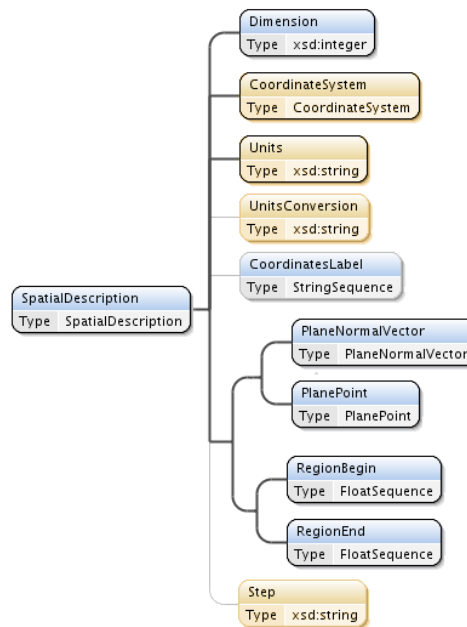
SpatialDescription
Type SpatialDescription

Dimension
Type xsd:integer

CoordinateSystem
Type CoordinateSystem

Units
Type xsd:string

UnitsConversion
Type xsd:string

CoordinatesLabel
Type StringSequence

PlaneNormalVector
Type PlaneNormalVector

PlanePoint
Type PlanePoint

RegionBegin
Type FloatSequence

RegionEnd
Type FloatSequence

Step
Type xsd:string